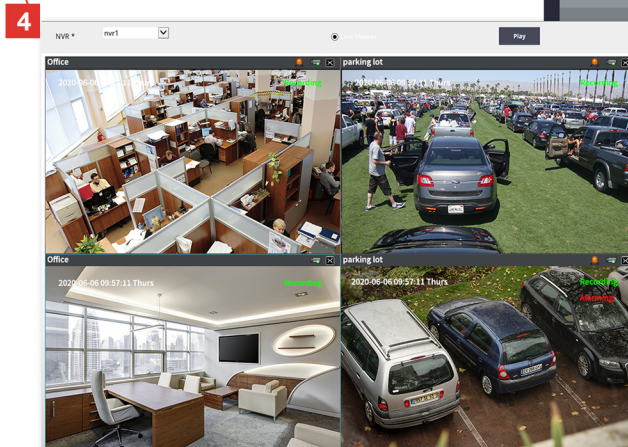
4

NVR * nvr1

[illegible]

Play

Office

2020-06-0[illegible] Recording

parking lot

2020-06-06 09:57:11 Thurs Recording

Office

2020-06-06 09:57:11 Thurs Recording

parking lot

2020-06-06 09:57:11 Thurs Recording

Alarming